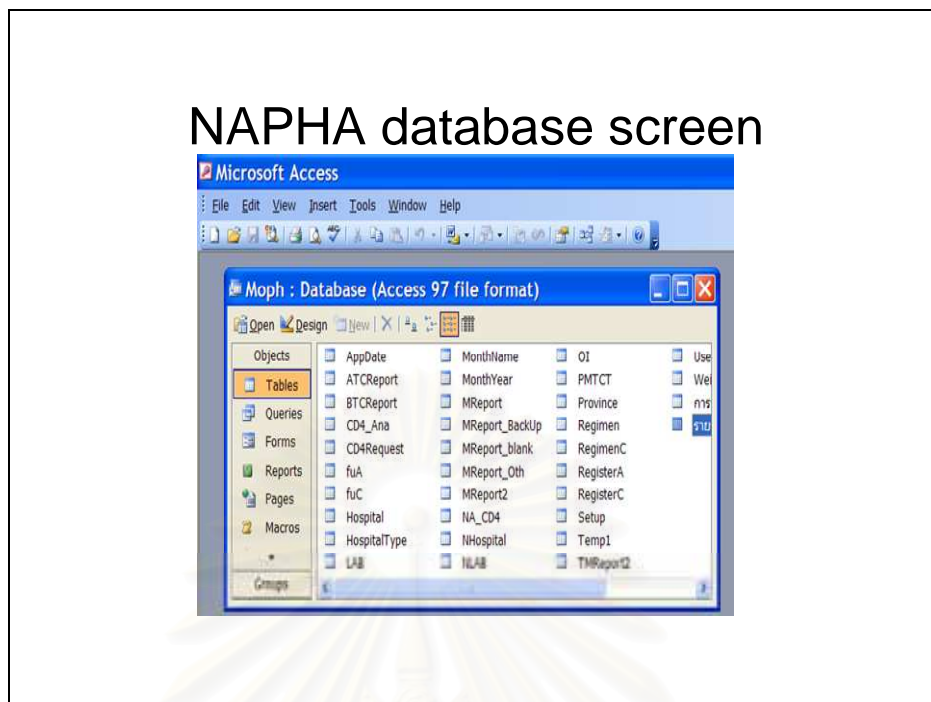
NAPHA database screen

Microsoft Access

File Edit View Insert Tools Window Help

Moph : Database (Access 97 file format)

Open Design New

Objects
Tables
Queries
Forms
Reports
Pages
Macros
Groups

AppDate
ATCReport
BTCReport
CD4_Ana
CD4Request
fuA
fuC
Hospital
HospitalType
LAB

MonthName
MonthYear
MReport
MReport_BackUp
MReport_blank
MReport_Oth
MReport2
NA_CD4
NHospital
NLAB

OI
PMTCT
Province
Regimen
RegimenC
RegisterA
RegisterC
Setup
Temp1
TMReport2

Use
Wei
การ
ราย